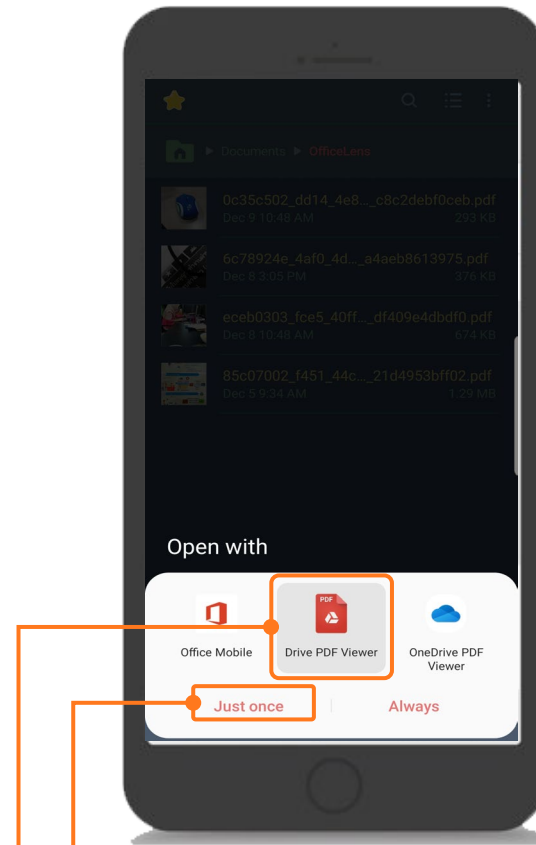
Documents ▶ OfficeLens

0c35c502_dd14_4e8..._c8c2debf0ceb.pdf
Dec 9 10:48 AM 293 KB

6c78924e_4af0_4d..._a4aeb8613975.pdf
Dec 8 3:05 PM 376 KB

eceb0303_fce5_40ff..._df409e4dbdf0.pdf
Dec 8 10:48 AM 674 KB

85c07002_f451_44c..._21d4953bff02.pdf
Dec 5 9:34 AM 1.29 MB

Open with

Office Mobile

PDF
Drive PDF Viewer

OneDrive PDF Viewer

Just once

Always